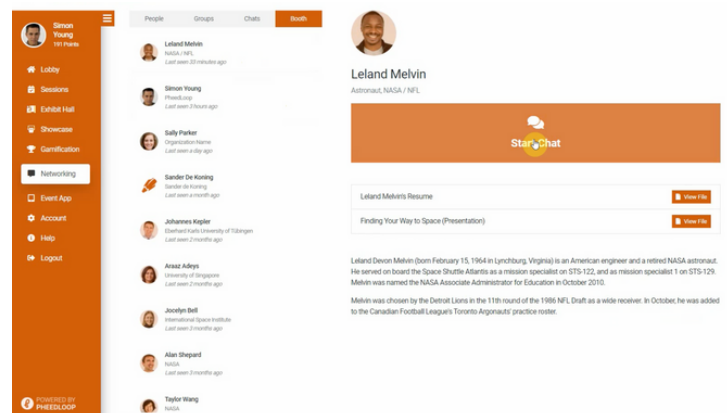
Simon Young
191 Points

Lobby
Sessions
Exhibit Hall
Showcase
Gamification
Networking
Event App
Account
Help
Logout

POWERED BY PHEEDLOOP

People | Groups | Chats | Booth

Leland Melvin
NASA / NFL
Last seen 33 minutes ago

Simon Young
PheedLoop
Last seen 3 hours ago

Sally Parker
Organization Name
Last seen a day ago

Sander De Koning
Sander de Koning
Last seen a month ago

Johannes Kepler
Eberhard Karls University of Tübingen
Last seen 2 months ago

Araaz Adeys
University of Singapore
Last seen 2 months ago

Jocelyn Bell
International Space Institute
Last seen 2 months ago

Alan Shepard
NASA
Last seen 2 months ago

Taylor Wang
NASA

Leland Melvin
Astronaut, NASA / NFL

Start Chat

Leland Melvin's Resume | View File
Finding Your Way to Space (Presentation) | View File

Leland Devon Melvin (born February 15, 1964 in Lynchburg, Virginia) is an American engineer and a retired NASA astronaut. He served on board the Space Shuttle Atlantis as a mission specialist on STS-122, and as mission specialist 1 on STS-129. Melvin was named the NASA Associate Administrator for Education in October 2010.

Melvin was chosen by the Detroit Lions in the 11th round of the 1986 NFL Draft as a wide receiver. In October, he was added to the Canadian Football League's Toronto Argonauts' practice roster.